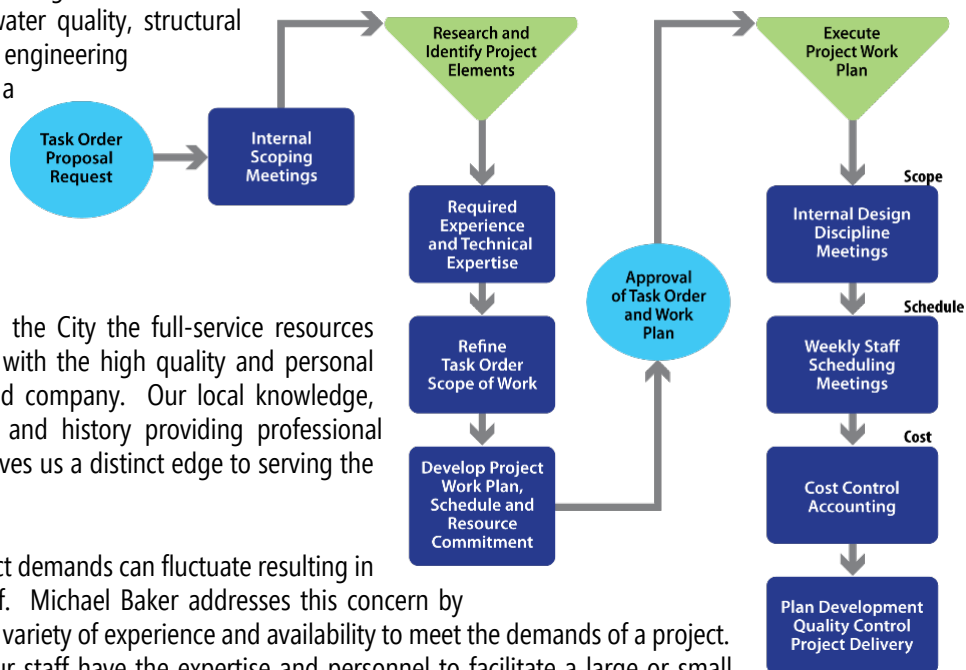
water quality, structural engineering a

Task Order Proposal Request

Internal Scoping Meetings

Research and Identify Project Elements

Required Experience and Technical Expertise

Refine Task Order Scope of Work

Develop Project Work Plan, Schedule and Resource Commitment

Approval of Task Order and Work Plan

Execute Project Work Plan

Scope

Internal Design Discipline Meetings

Schedule

Weekly Staff Scheduling Meetings

Cost

Cost Control Accounting

Plan Development Quality Control Project Delivery

the City the full-service resources with the high quality and personal d company. Our local knowledge, and history providing professional ves us a distinct edge to serving the

ct demands can fluctuate resulting in f. Michael Baker addresses this concern by variety of experience and availability to meet the demands of a project. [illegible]